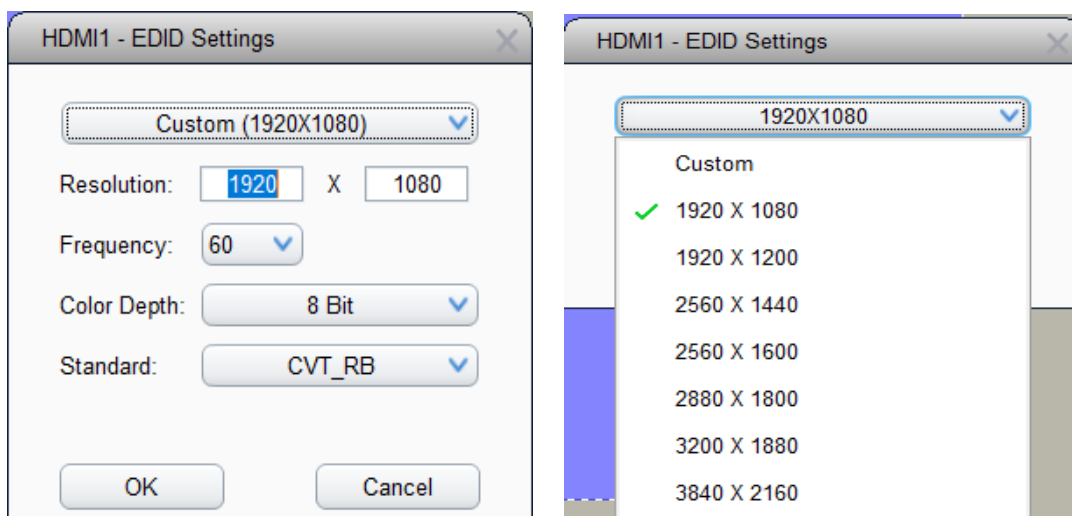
HDMI1 - EDID Settings

Custom (1920X1080)

Resolution: 1920 X 1080

Frequency: 60

Color Depth: 8 Bit

Standard: CVT_RB

OK Cancel

HDMI1 - EDID Settings

1920X1080

Custom

1920 X 1080

1920 X 1200

2560 X 1440

2560 X 1600

2880 X 1800

3200 X 1880

3840 X 2160